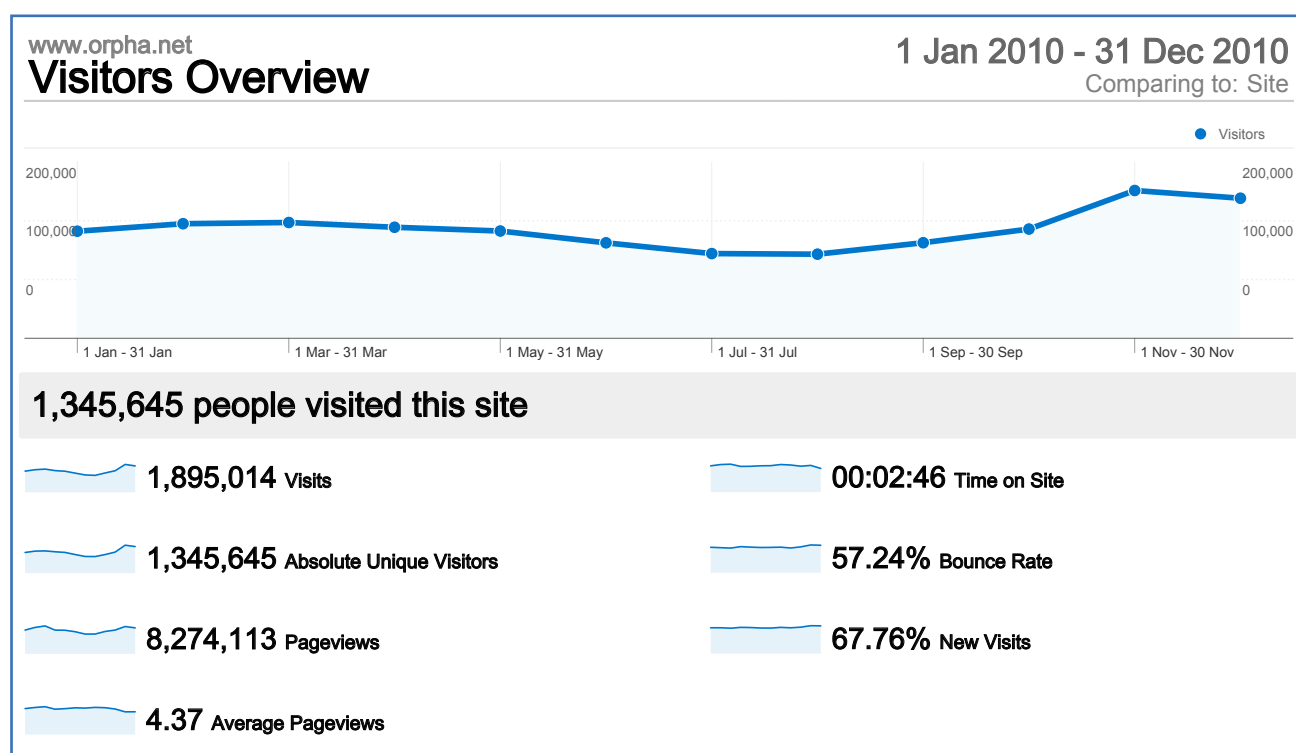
www.orpha.net
Visitors Overview

1 Jan 2010 - 31 Dec 2010
Comparing to: Site

Visitors

200,000
100,000
0

200,000
100,000
0

1 Jan - 31 Jan
1 Mar - 31 Mar
1 May - 31 May
1 Jul - 31 Jul
1 Sep - 30 Sep
1 Nov - 30 Nov

1,345,645 people visited this site

1,895,014 Visits

1,345,645 Absolute Unique Visitors

8,274,113 Pageviews

4.37 Average Pageviews

00:02:46 Time on Site

57.24% Bounce Rate

67.76% New Visits